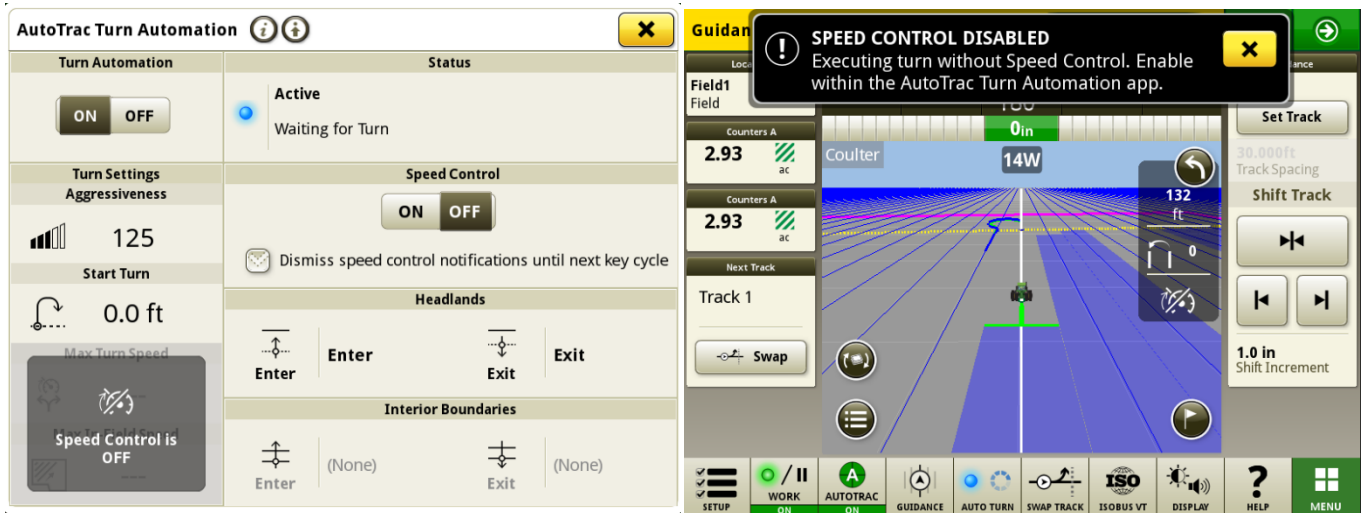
AutoTrac Turn Automation

Turn Automation
ON OFF

Status
Active
Waiting for Turn

Turn Settings
Aggressiveness
125

Start Turn
0.0 ft

Max Turn Speed
Max In-Field Speed

Speed Control is OFF

Speed Control
ON OFF
Dismiss speed control notifications until next key cycle

Headlands
Enter
Enter
Exit
Exit

Interior Boundaries
Enter
(None)
Exit
(None)

Guidan
Field1
Field
Counters A
2.93
ac
Counters A
2.93
ac
Next Track
Track 1
Swap

SPEED CONTROL DISABLED
Executing turn without Speed Control. Enable within the AutoTrac Turn Automation app.

0in
Coulter
14W
132
ft
0

Set Track
30.000ft
Track Spacing
Shift Track
1.0 in
Shift Increment

SETUP
WORK
ON
A
AUTOTRAC
ON
GUIDANCE
AUTO TURN
SWAP TRACK
ISO
ISOBUS VT
DISPLAY
?
HELP
MENU